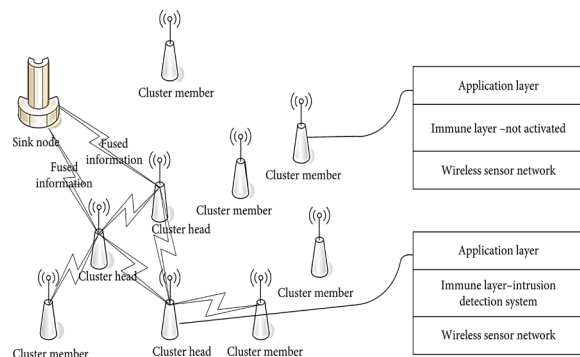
Cluster member

Sink node

Fused information

Fused information

Cluster member

Cluster member

Cluster head

Cluster head

Cluster member

Cluster member

Cluster member

Cluster head

Cluster member

Application layer

Immune layer –not activated

Wireless sensor network

Application layer

Immune layer–intrusion detection system

Wireless sensor network